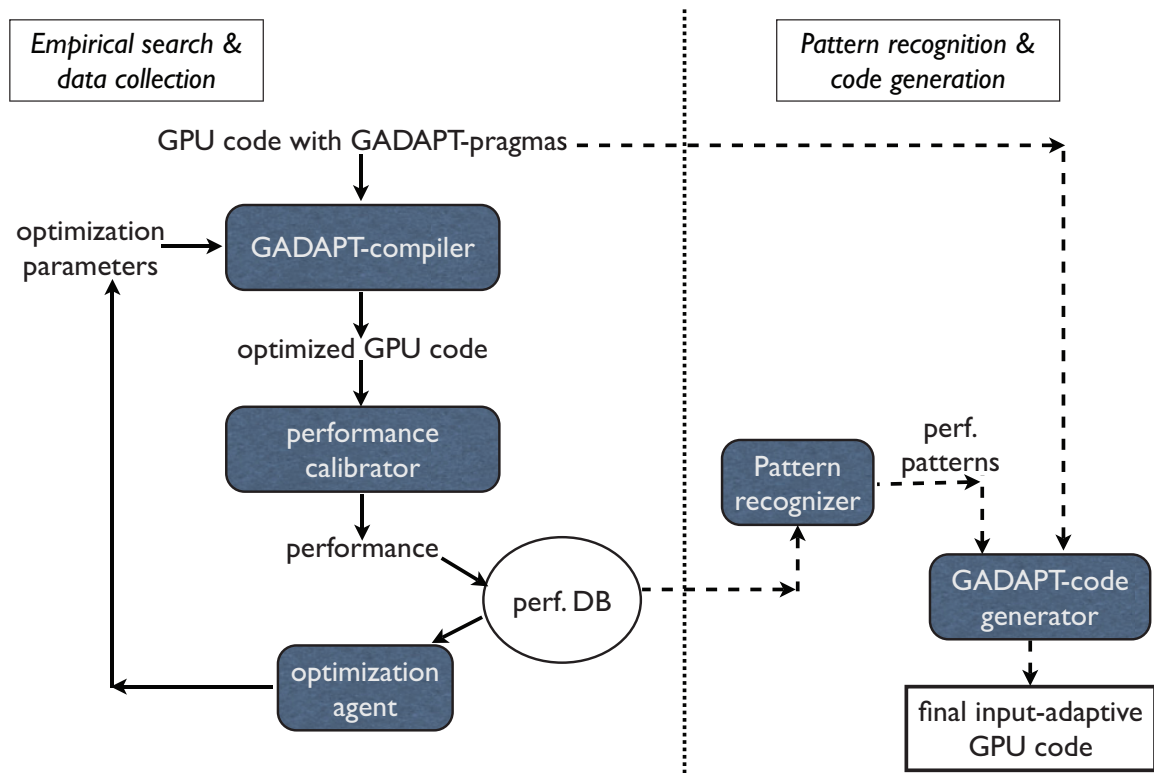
Empirical search & data collection

Pattern recognition & code generation

GPU code with GADAPT-pragmas

optimization parameters

GADAPT-compiler

optimized GPU code

performance calibrator

performance

perf. DB

optimization agent

Pattern recognizer

perf. patterns

GADAPT-code generator

final input-adaptive GPU code